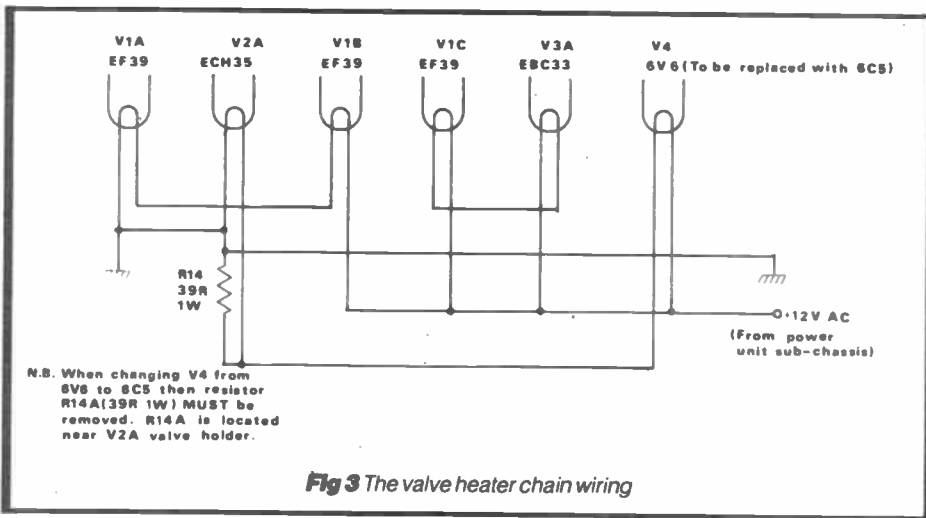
V1A
EF39

V2A
ECH35

V1B
EF39

V1C
EF39

V3A
EBC33

V4
6V6 (To be replaced with 6C5)

R14
39R
1W

+12V AC
(From power unit sub-chassis)

N.B. When changing V4 from 6V6 to 6C5 then resistor R14A (39R 1W) MUST be removed. R14A is located near V2A valve holder.

Fig 3 The valve heater chain wiring